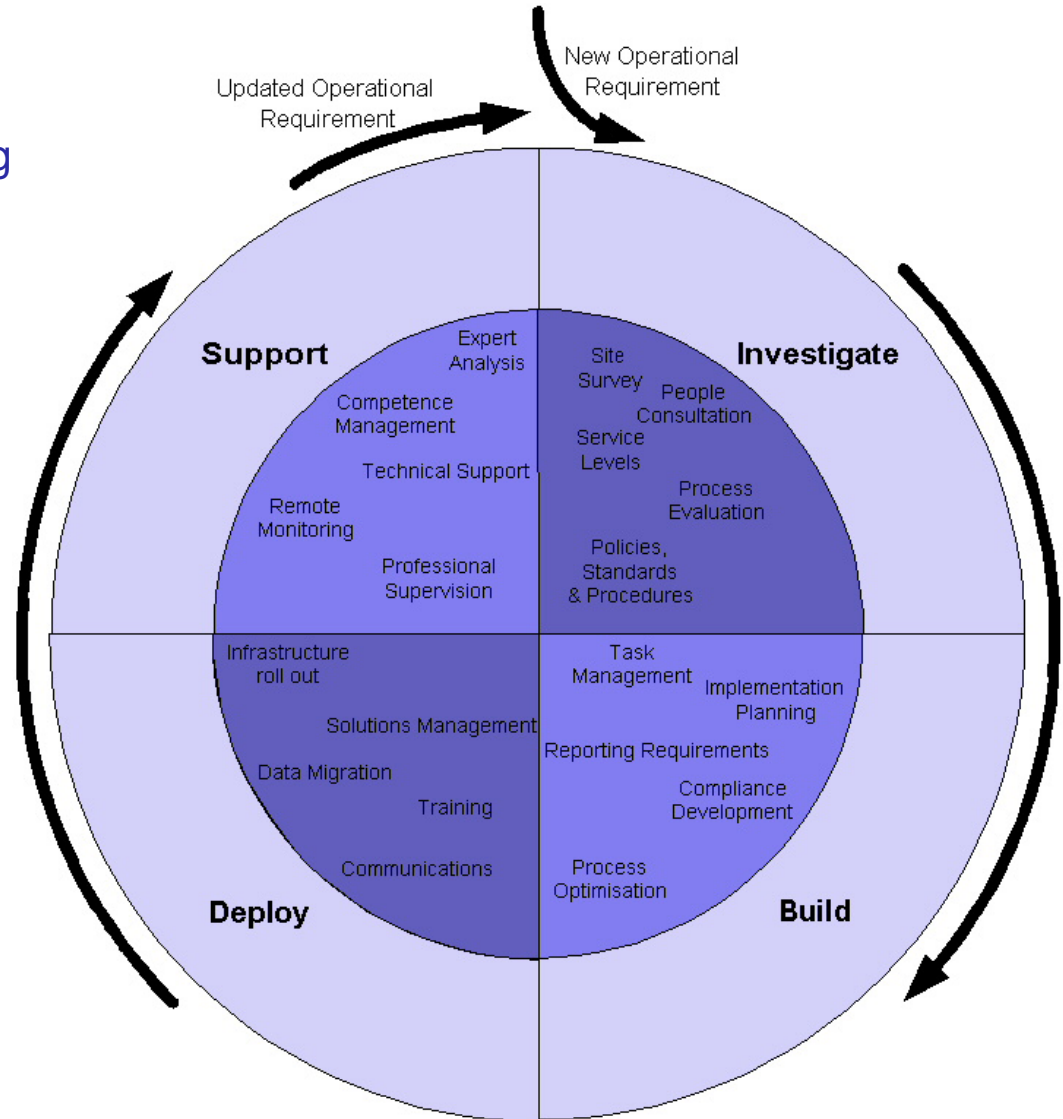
g

Updated Operational Requirement

New Operational Requirement

Support

Expert Analysis

Competence Management

Technical Support

Remote Monitoring

Professional Supervision

Investigate

Site Survey

People Consultation

Service Levels

Process Evaluation

Policies, Standards & Procedures

Infrastructure roll out

Solutions Management

Data Migration

Training

Communications

Deploy

Task Management

Implementation Planning

Reporting Requirements

Compliance Development

Process Optimisation

Build